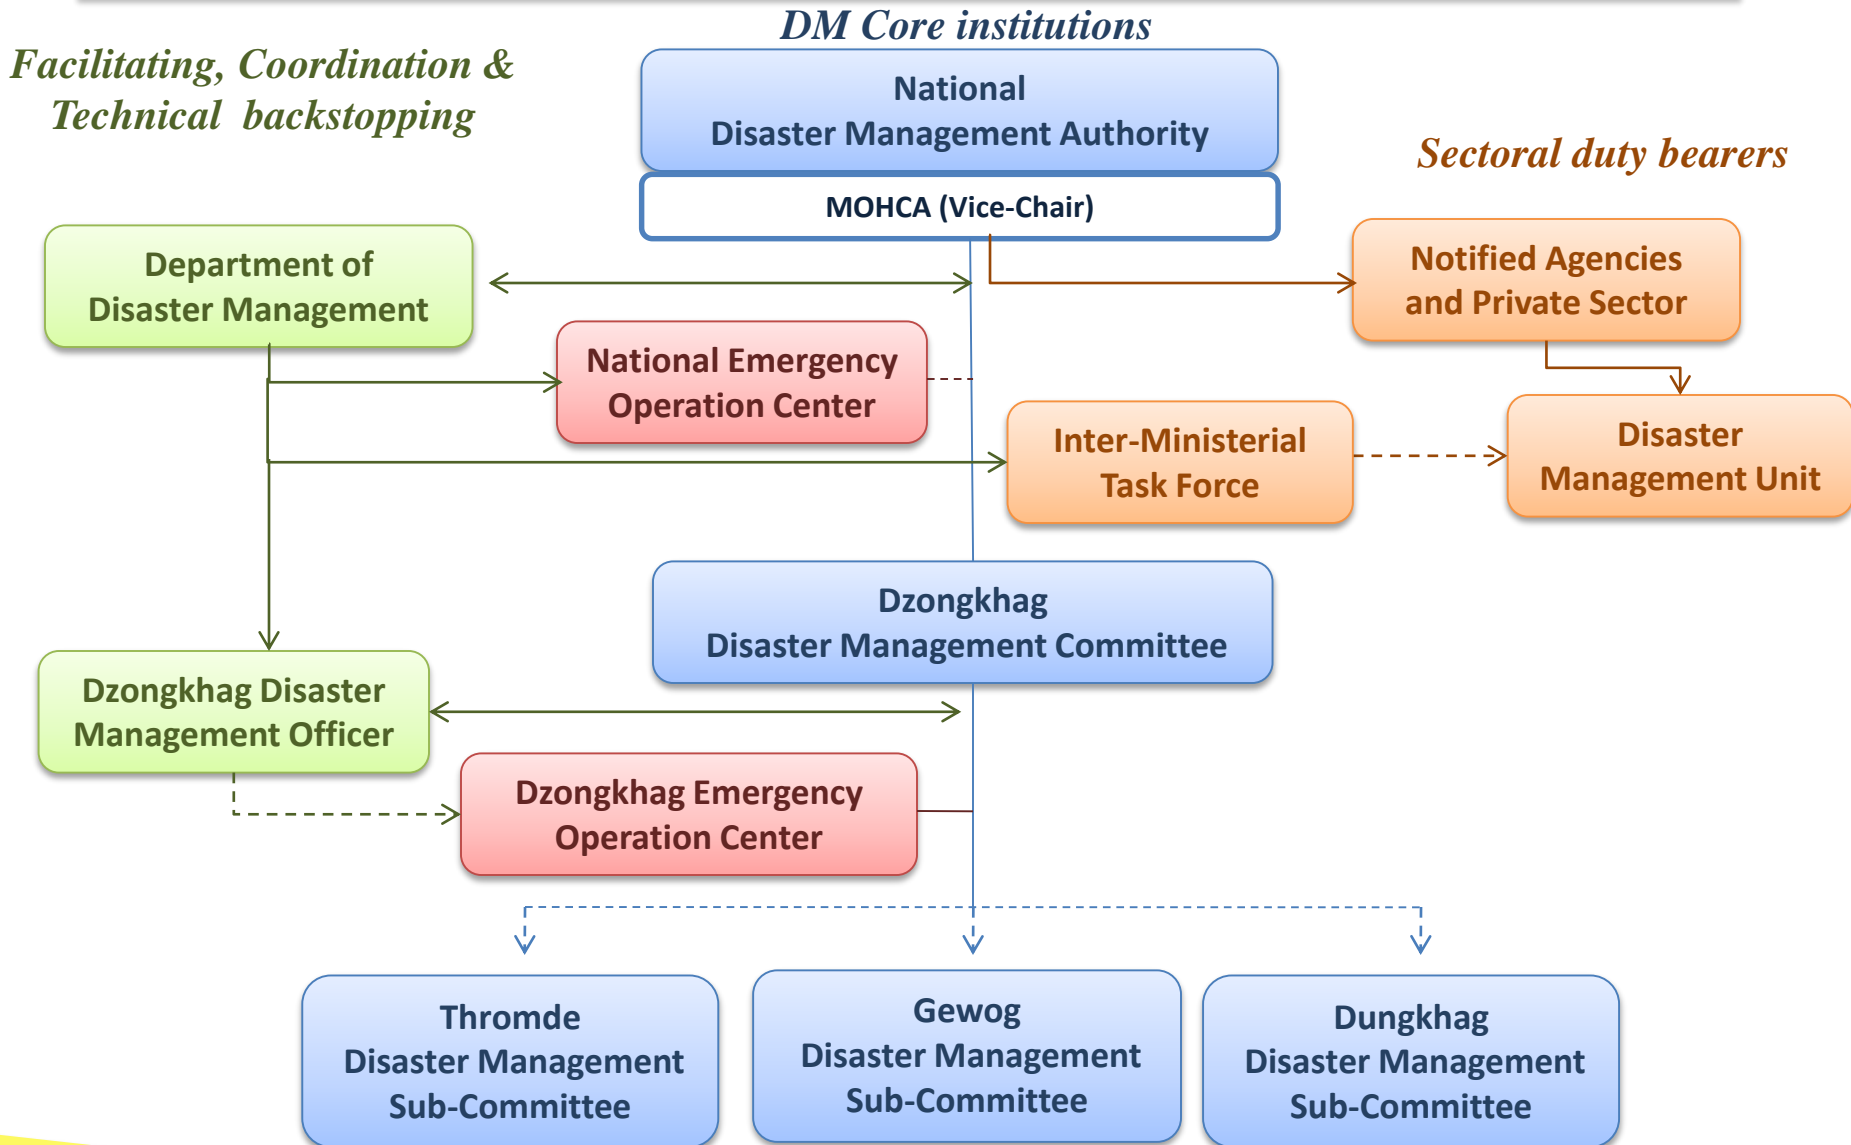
DM Core institutions

Facilitating, Coordination & Technical backstopping

National Disaster Management Authority

MOHCA (Vice-Chair)

Sectoral duty bearers

Department of Disaster Management

Notified Agencies and Private Sector

National Emergency Operation Center

Inter-Ministerial Task Force

Disaster Management Unit

Dzongkhag Disaster Management Committee

Dzongkhag Disaster Management Officer

Dzongkhag Emergency Operation Center

Thromde Disaster Management Sub-Committee

Gewog Disaster Management Sub-Committee

Dungkhag Disaster Management Sub-Committee